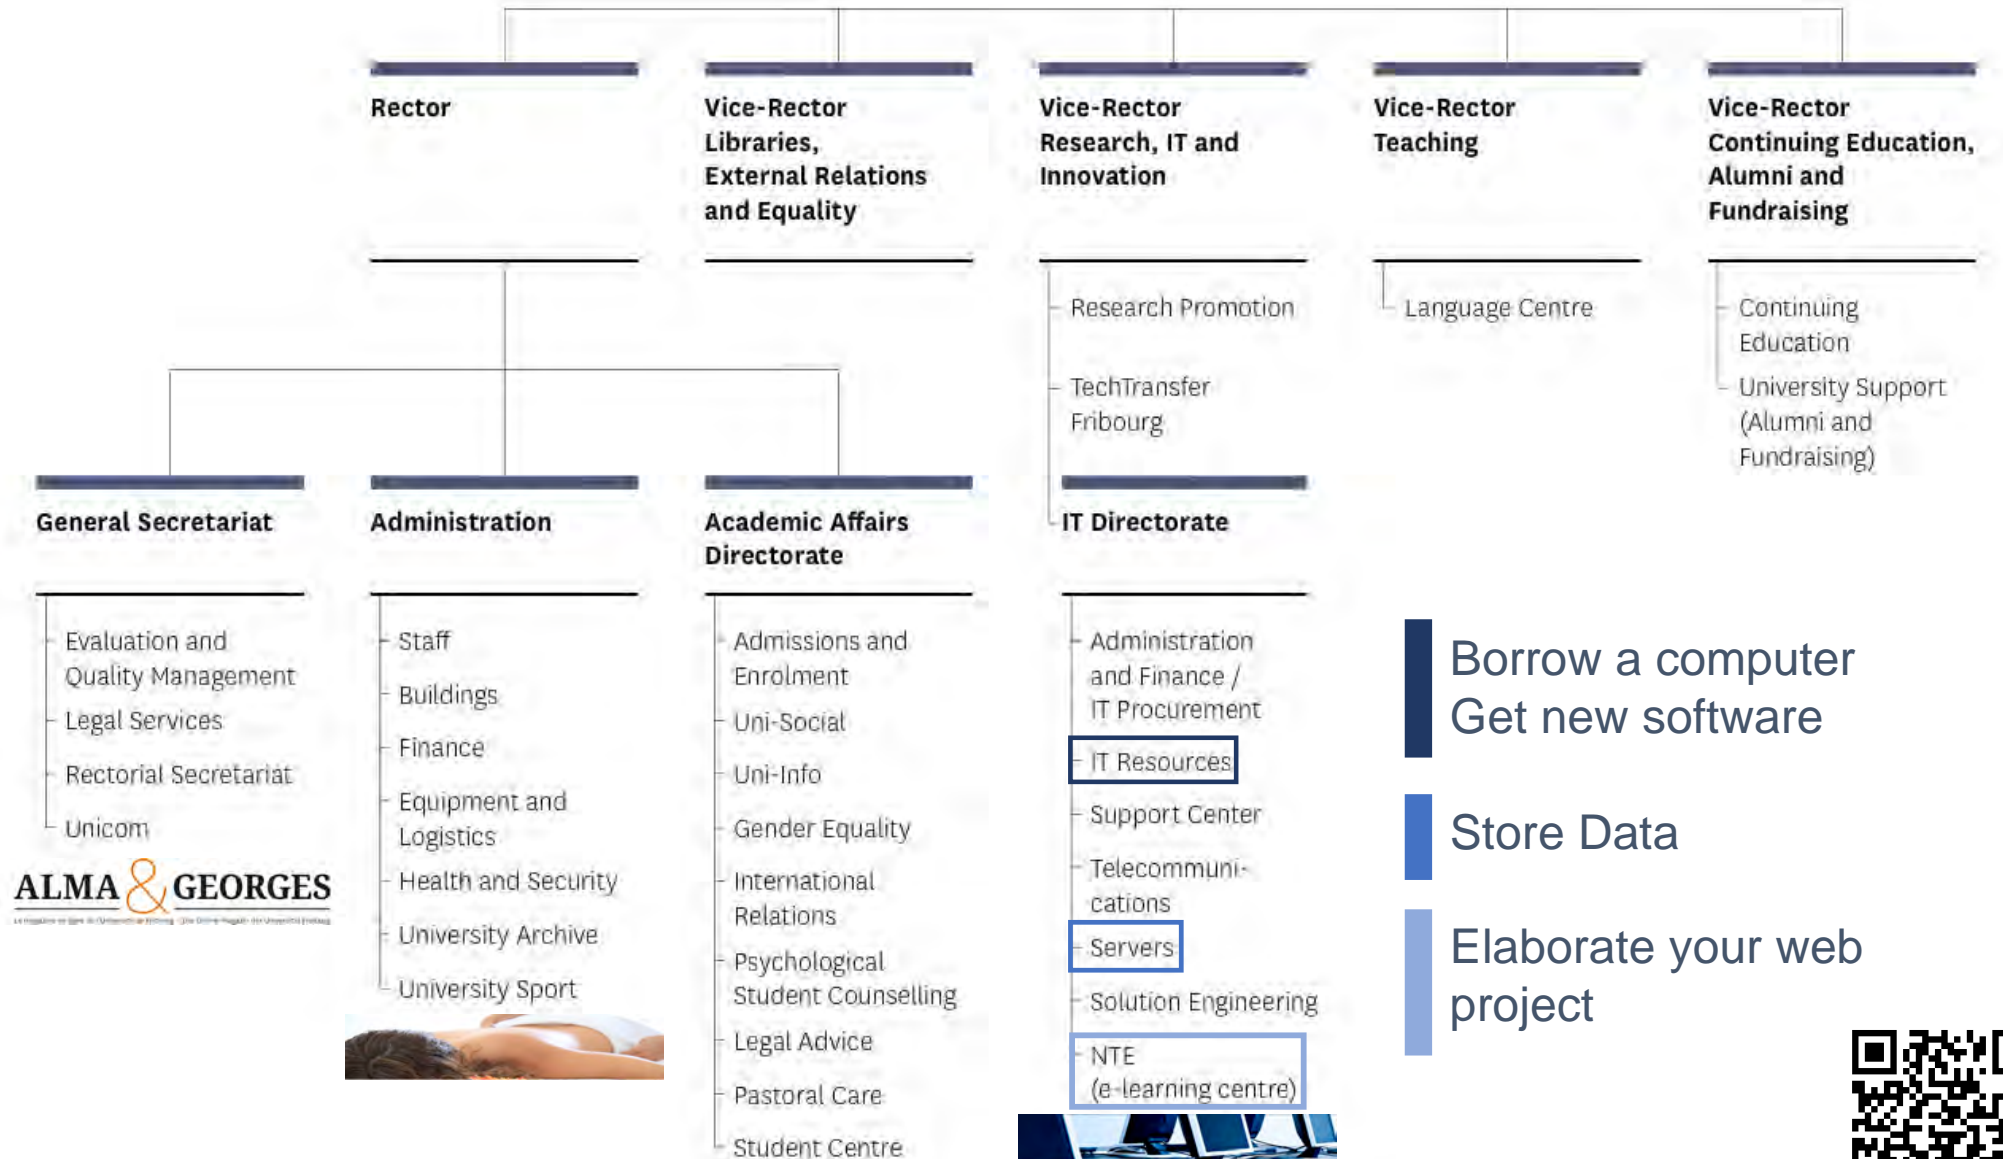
Rector

Vice-Rector Libraries, External Relations and Equality

Vice-Rector Research, IT and Innovation

Research Promotion

TechTransfer Fribourg

Vice-Rector Teaching

Language Centre

Vice-Rector Continuing Education, Alumni and Fundraising

Continuing Education

University Support (Alumni and Fundraising)

General Secretariat

Evaluation and Quality Management

Legal Services

Rectorial Secretariat

Unicom

ALMA & GEORGES

Administration

Staff

Buildings

Finance

Equipment and Logistics

Health and Security

University Archive

University Sport

Academic Affairs Directorate

Admissions and Enrolment

Uni-Social

Uni-Info

Gender Equality

International Relations

Psychological Student Counselling

Legal Advice

Pastoral Care

Student Centre

IT Directorate

Administration and Finance / IT Procurement

IT Resources

Support Center

Telecommunications

Servers

Solution Engineering

NTE (e-learning centre)

Borrow a computer
Get new software

Store Data

Elaborate your web project